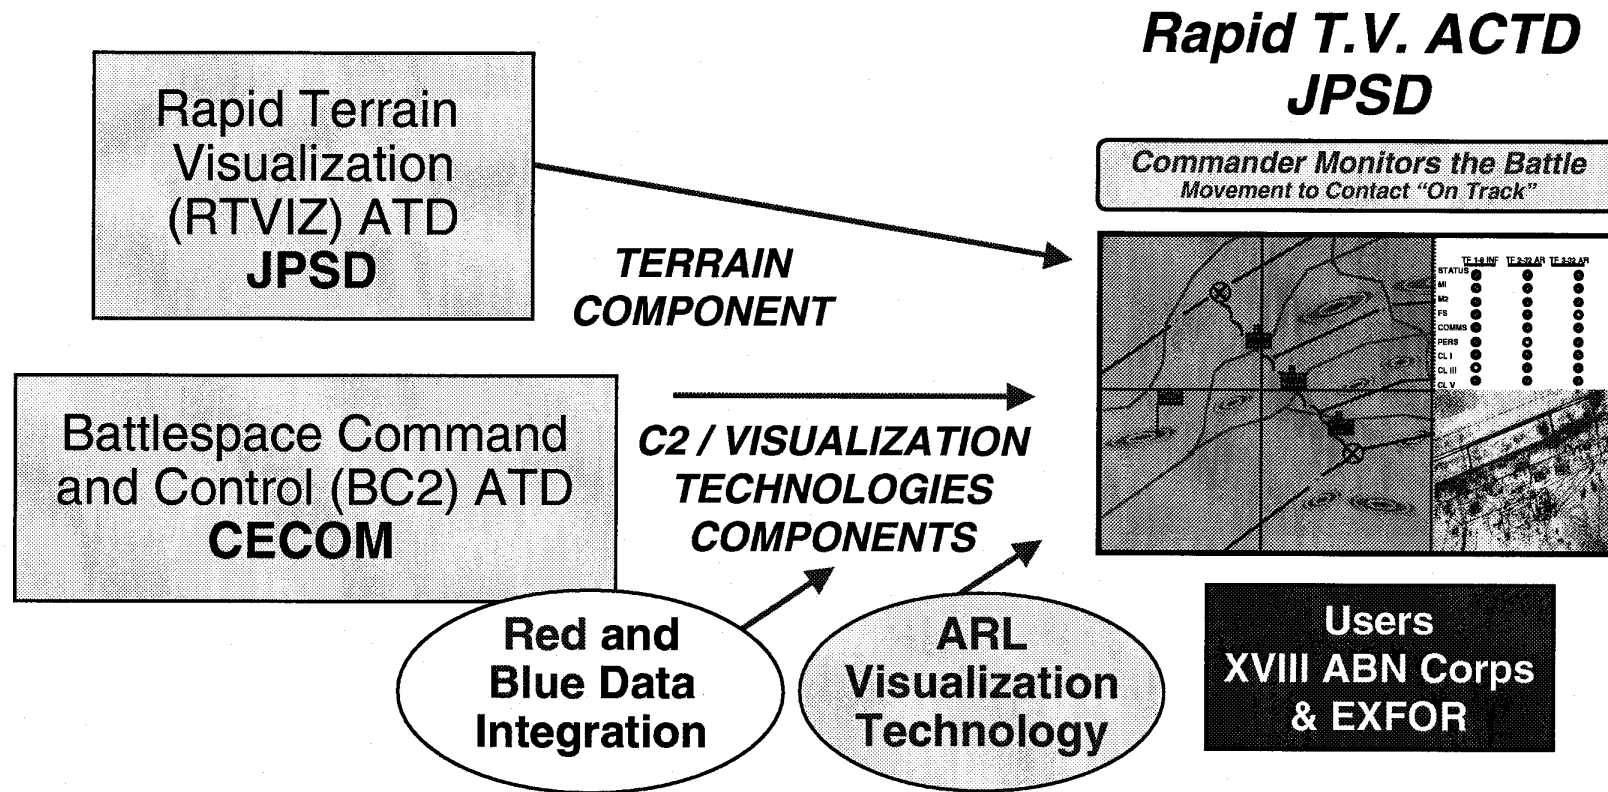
Rapid T.V. ACTD
JPSD

Rapid Terrain Visualization (RTVIZ) ATD
JPSD

TERRAIN COMPONENT

Commander Monitors the Battle
Movement to Contact "On Track"

| | TF 1-9 INF | TF 2-32 AR | TF 3-32 AR |
|---|---|---|---|
| STATUS | | | |
| MI | | | |
| M2 | | | |
| FS | | | |
| COMMS | | | |
| PERS | | | |
| CL I | | | |
| CL III | | | |
| CL V | | | |

Battlespace Command and Control (BC2) ATD
CECOM

C2 / VISUALIZATION TECHNOLOGIES COMPONENTS

Red and Blue Data Integration

ARL Visualization Technology

Users
XVIII ABN Corps
& EXFOR